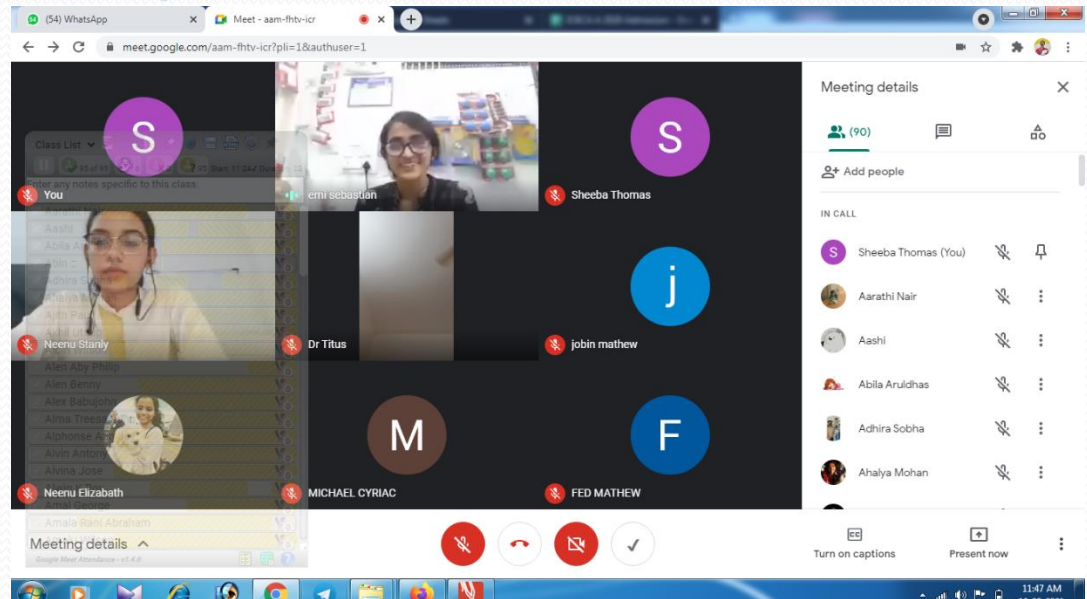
(54) WhatsApp
Meet - aam-fhtv-icr
meet.google.com/aam-fhtv-icr?pli=1&authuser=1

S
You
Class List
Enter any notes specific to this class.
Aarathi Nair
Aashi
Abila A
Albin C
Adhira S
Ahalya M
Ahin Pa
Akhil
emi sebastian
S
Sheeba Thomas
Neenu Stanly
Dr Titus
j
jobin mathew
Alen Aby Philip
Alen Benny
Alex Babujohn
Alma Treesa
Alphonse A
Alvin Antony
Alvina Jose
Amal George
Amala Rani Abraham
Neenu Elizabath
M
MICHAEL CYRIAC
F
FED MATHEW
Meeting details
Google Meet Attendance - v1.4.0

Meeting details
(90)
Add people
IN CALL
Sheeba Thomas (You)
Aarathi Nair
Aashi
Abila Aruldhas
Adhira Sobha
Ahalya Mohan
Turn on captions
Present now
11:47 AM